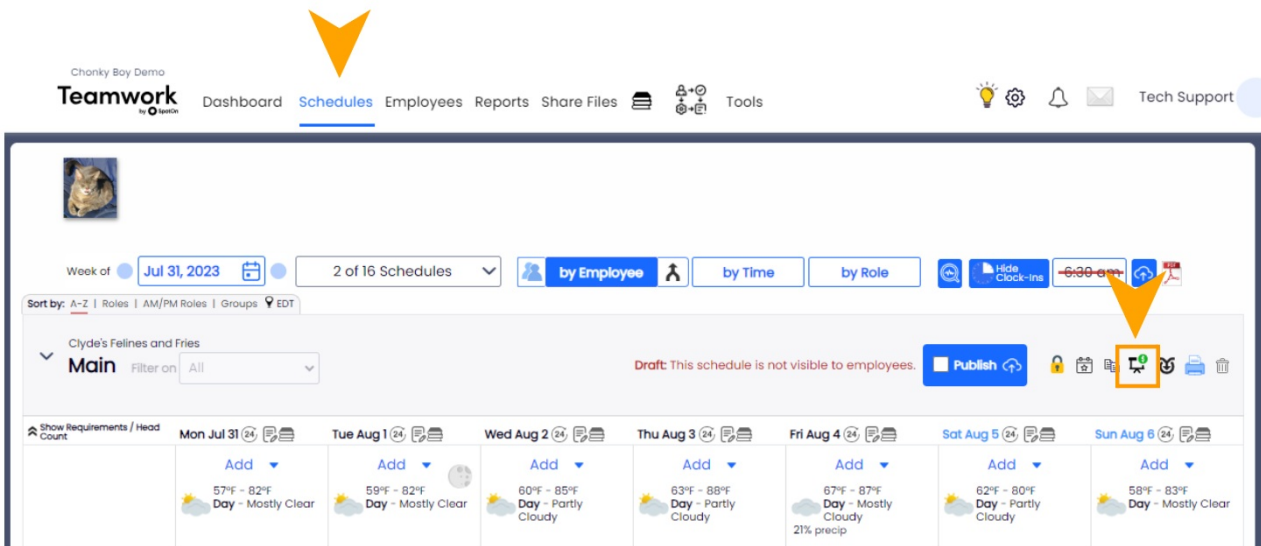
Chonky Boy Demo
Teamwork by SpotOn

Dashboard Schedules Employees Reports Share Files Tools

Tech Support

Week of Jul 31, 2023 2 of 16 Schedules by Employee by Time by Role Hide Clock-Ins 6:30 am

Sort by: A-Z | Roles | AM/PM Roles | Groups | EDT

Clyde's Felines and Fries
Main Filter on All

Draft: This schedule is not visible to employees. Publish

Show Requirements / Head Count

| Mon Jul 31 24 | Tue Aug 1 24 | Wed Aug 2 24 | Thu Aug 3 24 | Fri Aug 4 24 | Sat Aug 5 24 | Sun Aug 6 24 |
|---|---|---|---|---|---|---|
| Add | Add | Add | Add | Add | Add | Add |
| 57ºF - 82ºF Day - Mostly Clear | 59ºF - 82ºF Day - Mostly Clear | 60ºF - 85ºF Day - Partly Cloudy | 63ºF - 88ºF Day - Partly Cloudy | 67ºF - 87ºF Day - Mostly Cloudy 21% precip | 62ºF - 80ºF Day - Partly Cloudy | 58ºF - 83ºF Day - Mostly Clear |